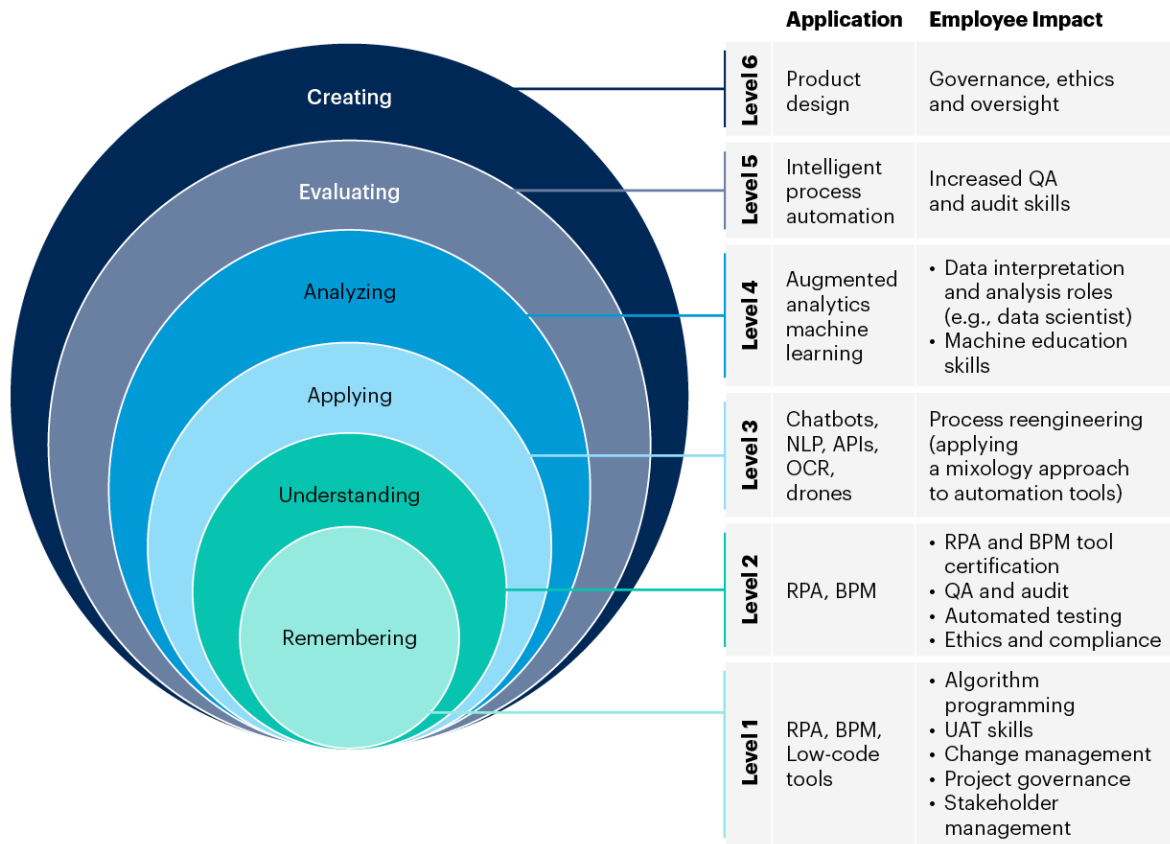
Creating

Evaluating

Analyzing

Applying

Understanding

Remembering

| | Application | Employee Impact |
|---|---|---|
| Level 6 | Product design | Governance, ethics and oversight |
| Level 5 | Intelligent process automation | Increased QA and audit skills |
| Level 4 | Augmented analytics machine learning | • Data interpretation and analysis roles (e.g., data scientist) • Machine education skills |
| Level 3 | Chatbots, NLP, APIs, OCR, drones | Process reengineering (applying a mixology approach to automation tools) |
| Level 2 | RPA, BPM | • RPA and BPM tool certification • QA and audit • Automated testing • Ethics and compliance |
| Level 1 | RPA, BPM, Low-code tools | • Algorithm programming • UAT skills • Change management • Project governance • Stakeholder management |